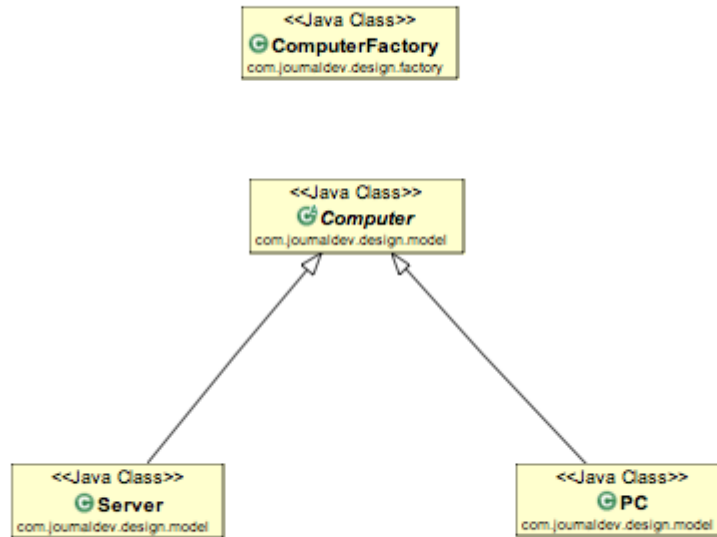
<<Java Class>>
ComputerFactory
com.journaldev.design.factory

<<Java Class>>
Computer
com.journaldev.design.model

<<Java Class>>
Server
com.journaldev.design.model

<<Java Class>>
PC
com.journaldev.design.model